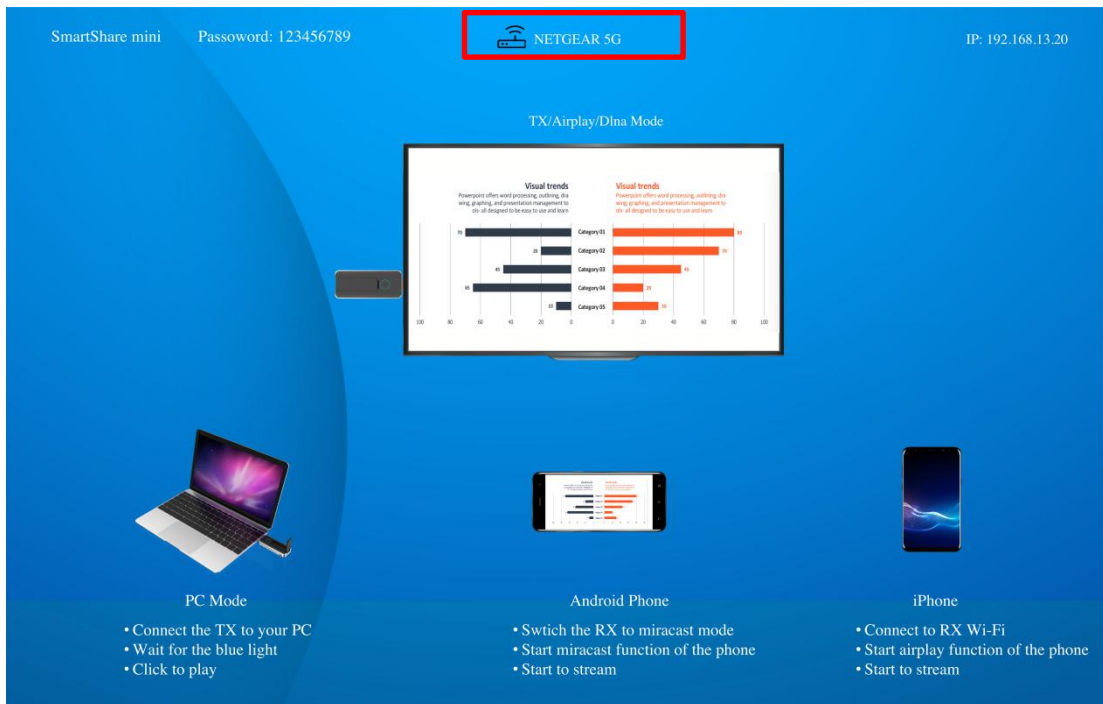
SmartShare mini Password: 123456789

NETGEAR 5G

IP: 192.168.13.20

TX/Airplay/Dlna Mode

Visual trends
Powerpoint offers word processing, outlining, drawing, graphing, and presentation management tools- all designed to be easy to use and learn

Visual trends
Powerpoint offers word processing, outlining, drawing, graphing, and presentation management tools- all designed to be easy to use and learn

| | | |
|---|---|---|
| 70 | Category 01 | 80 |
| 20 | Category 02 | 70 |
| 45 | Category 03 | 45 |
| 65 | Category 04 | 20 |
| 10 | Category 05 | 30 |

100 80 60 40 20 0 0 20 40 60 80 100

PC Mode
• Connect the TX to your PC
• Wait for the blue light
• Click to play

Android Phone
• Swtich the RX to miracast mode
• Start miracast function of the phone
• Start to stream

iPhone
• Connect to RX Wi-Fi
• Start airplay function of the phone
• Start to stream